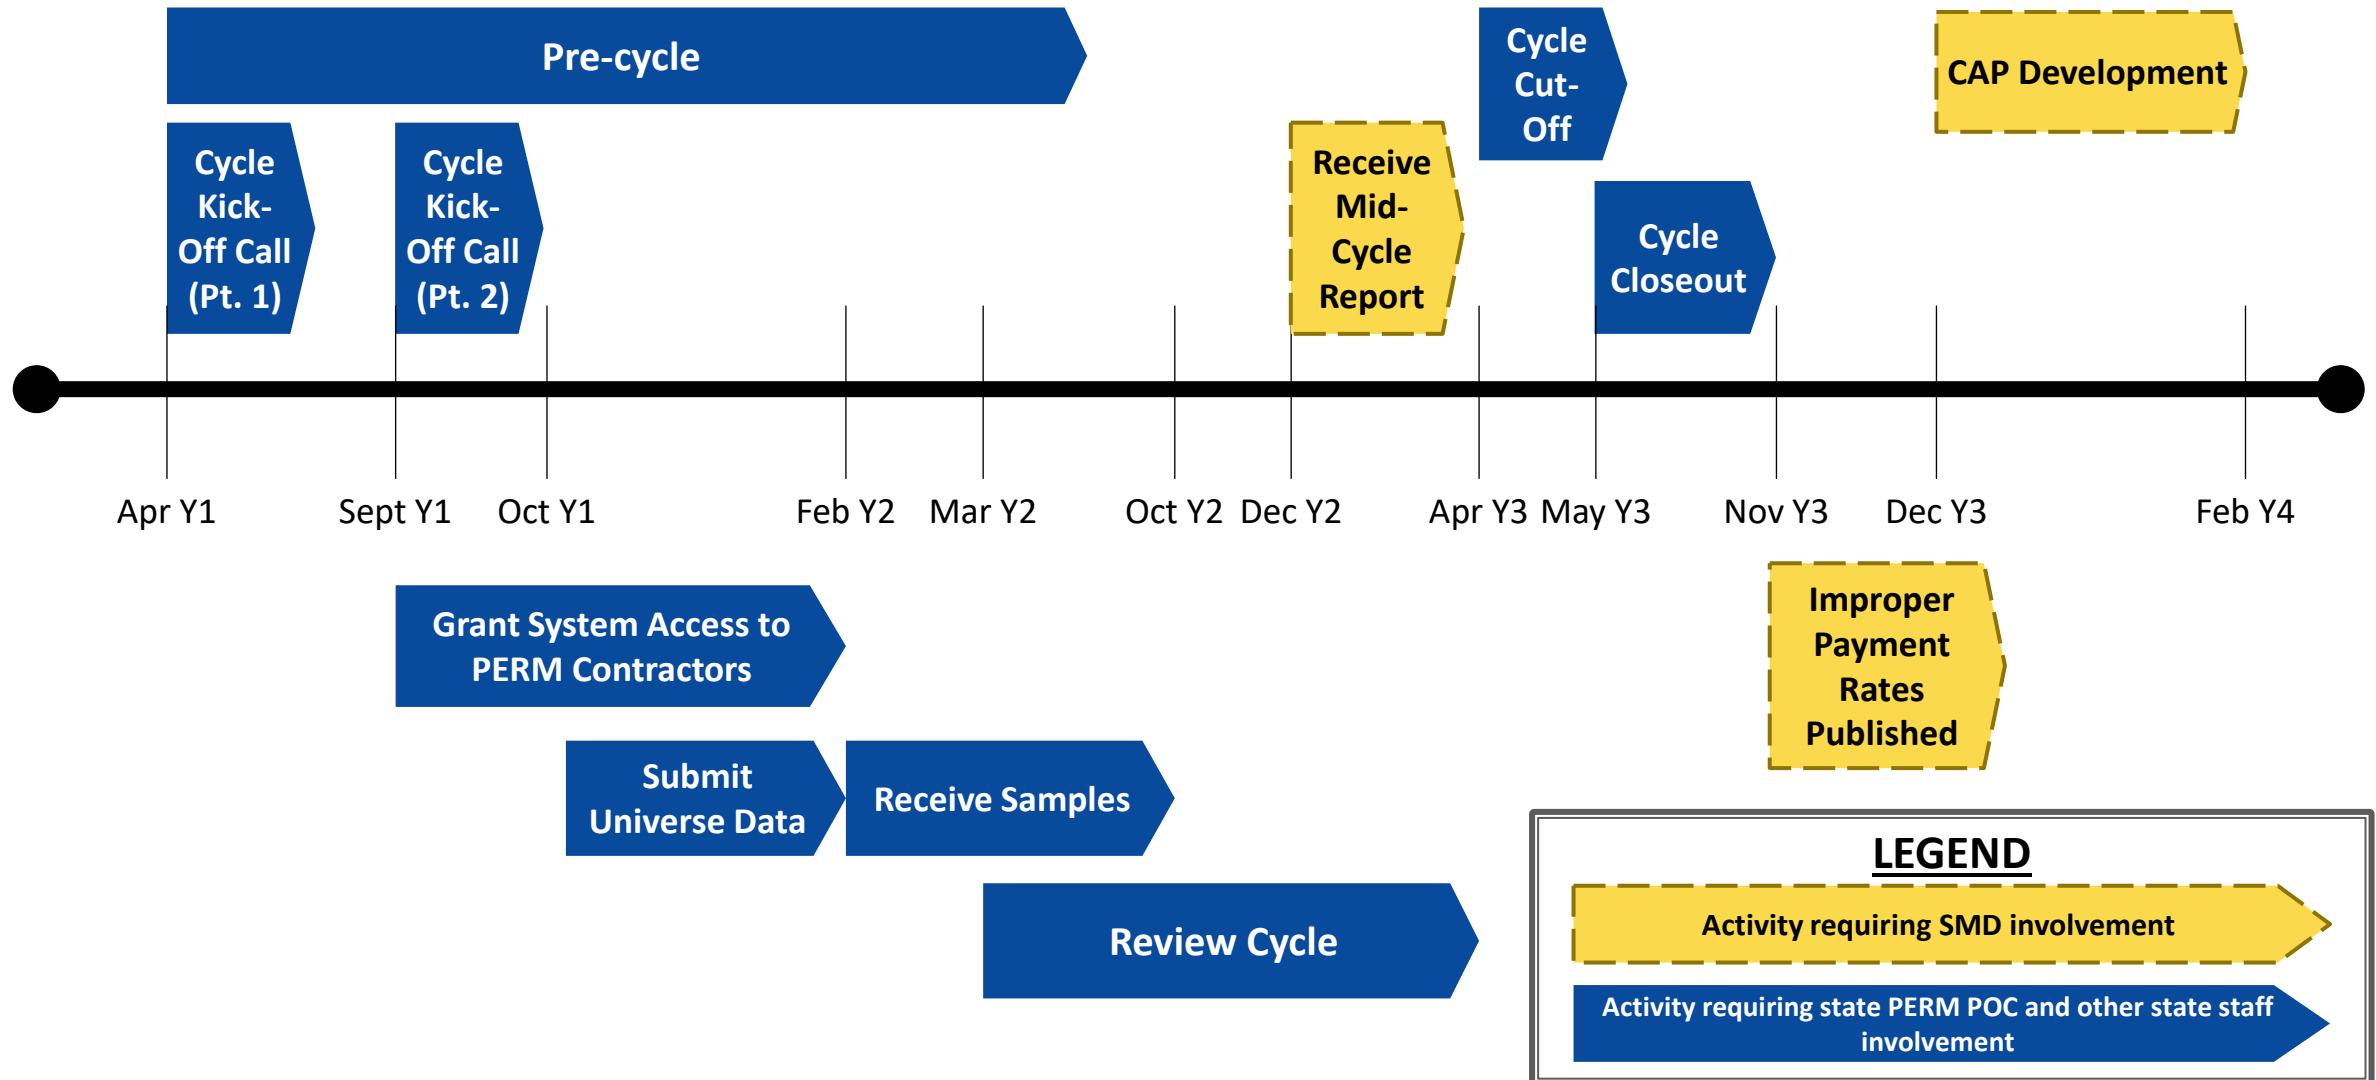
Pre-cycle

Cycle Cut-Off

CAP Development

Cycle Kick-Off Call (Pt. 1)

Cycle Kick-Off Call (Pt. 2)

Receive Mid-Cycle Report

Cycle Closeout

Apr Y1

Sept Y1

Oct Y1

Feb Y2

Mar Y2

Oct Y2

Dec Y2

Apr Y3

May Y3

Nov Y3

Dec Y3

Feb Y4

Grant System Access to PERM Contractors

Improper Payment Rates Published

Submit Universe Data

Receive Samples

Review Cycle

LEGEND

Activity requiring SMD involvement

Activity requiring state PERM POC and other state staff involvement